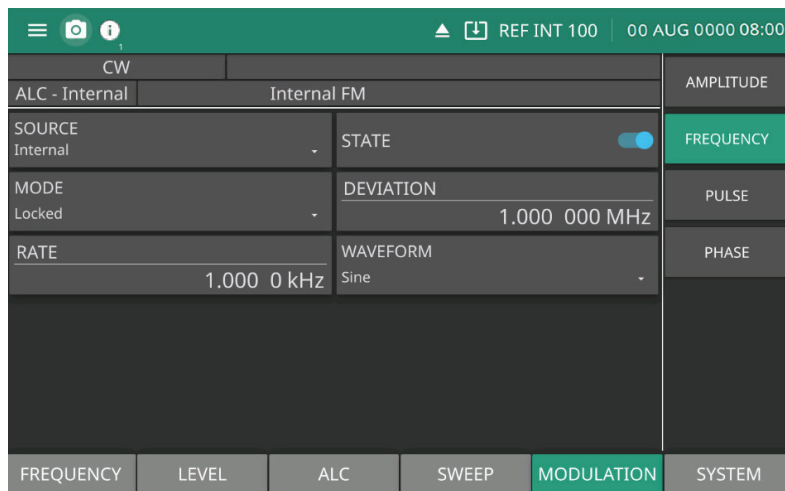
1

REF INT 100 | 00 AUG 0000 08:00

CW

ALC - Internal | Internal FM

SOURCE
Internal

STATE

MODE
Locked

DEVIATION
1.000 000 MHz

RATE
1.000 0 kHz

WAVEFORM
Sine

AMPLITUDE
FREQUENCY
PULSE
PHASE

FREQUENCY | LEVEL | ALC | SWEEP | MODULATION | SYSTEM